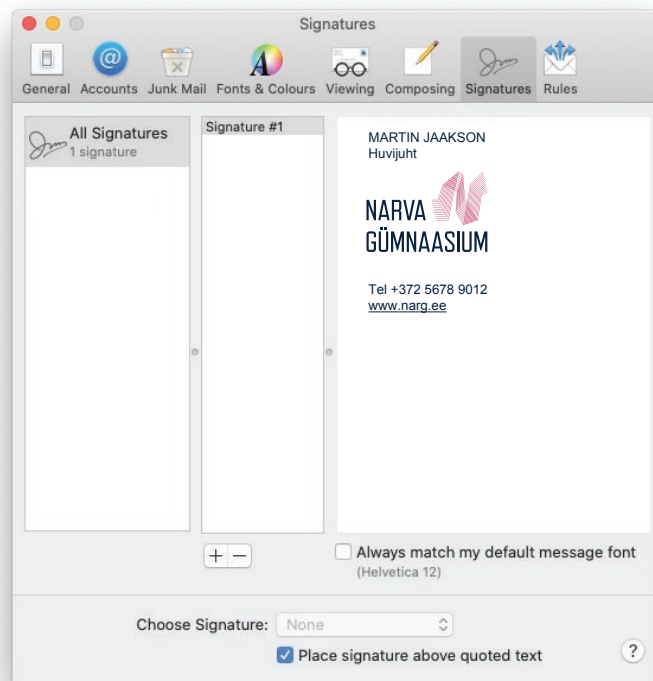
Signatures

General Accounts Junk Mail Fonts & Colours Viewing Composing Signatures Rules

All Signatures
1 signature

Signature #1

MARTIN JAAKSON
Huvijuht

NARVA
GÜMNAASIUM

Tel +372 5678 9012
www.narg.ee

+ −

Always match my default message font
(Helvetica 12)

Choose Signature: None

Place signature above quoted text

?